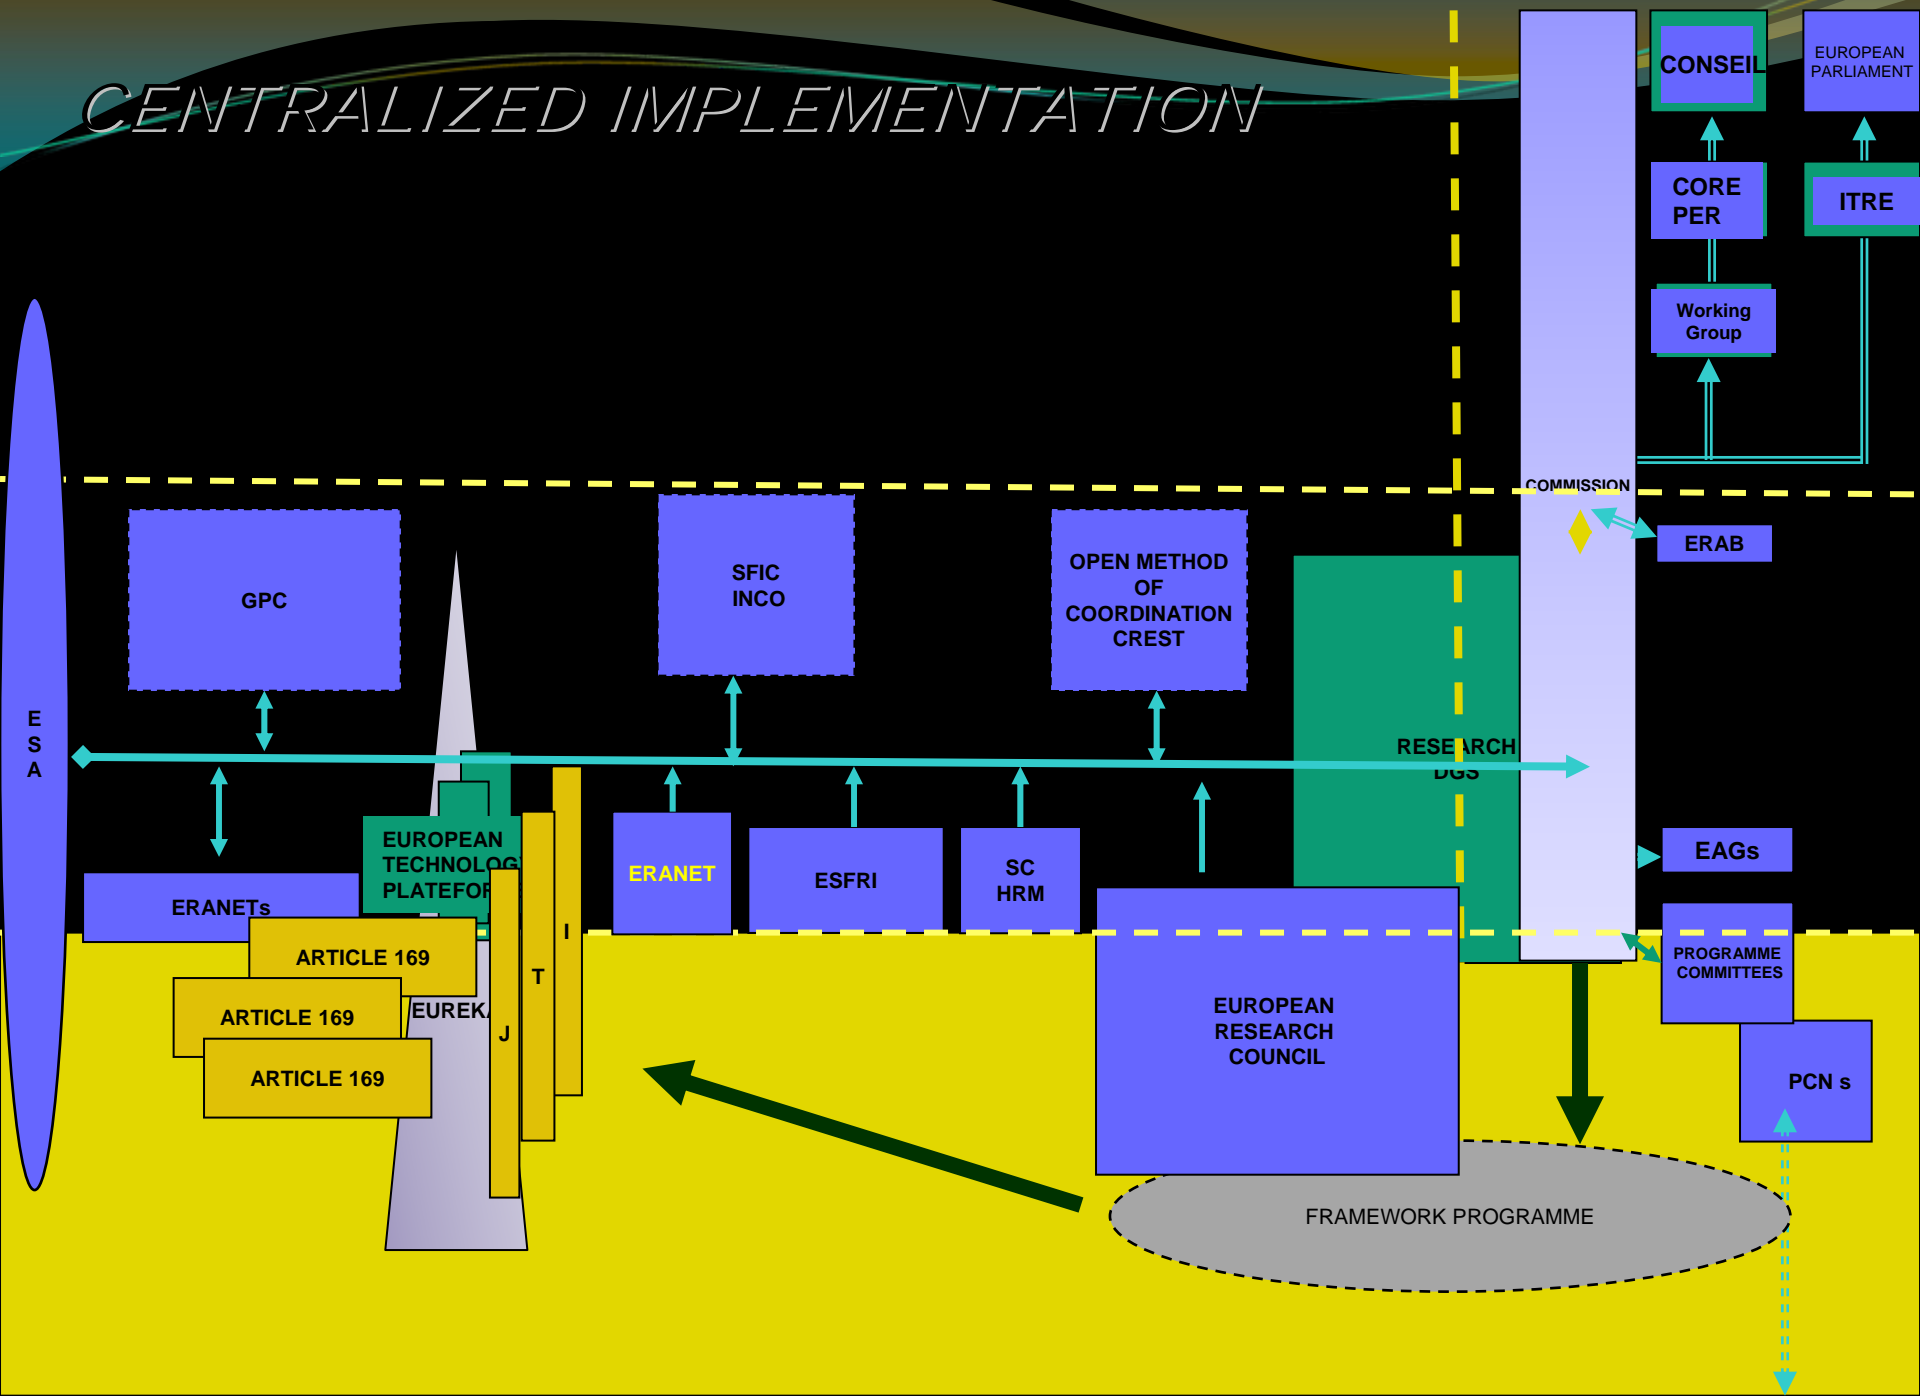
CENTRALIZED IMPLEMENTATION

CONSEIL

EUROPEAN PARLIAMENT

CORE PER

ITRE

Working Group

COMMISSION

ERAB

E S A

GPC

SFIC INCO

OPEN METHOD OF COORDINATION CREST

RESEARCH DGS

EUROPEAN TECHNOLOGY PLATEFOR

ERANETs

ERANET

ESFRI

SC HRM

EAGs

PROGRAMME COMMITTEES

ARTICLE 169

ARTICLE 169

ARTICLE 169

EUREK

J

T

I

EUROPEAN RESEARCH COUNCIL

PCN s

FRAMEWORK PROGRAMME